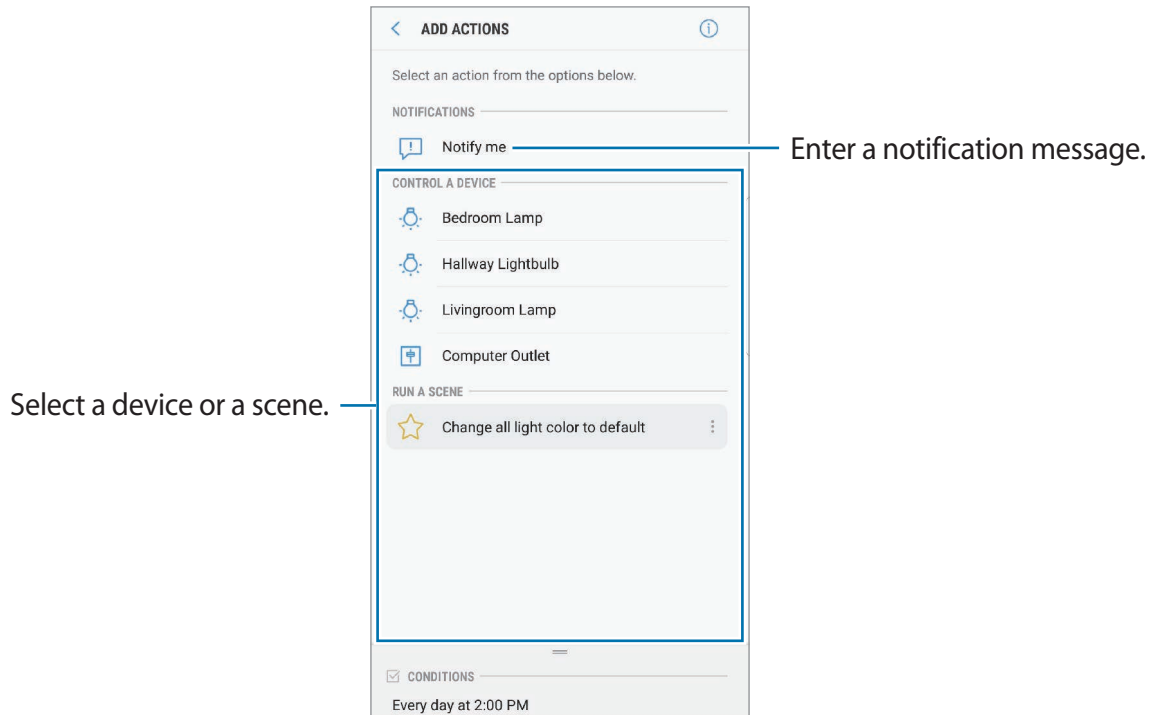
ADD ACTIONS

Select an action from the options below.

NOTIFICATIONS

Notify me

Enter a notification message.

CONTROL A DEVICE

Bedroom Lamp

Hallway Lightbulb

Livingroom Lamp

Computer Outlet

RUN A SCENE

Select a device or a scene.

Change all light color to default

CONDITIONS

Every day at 2:00 PM